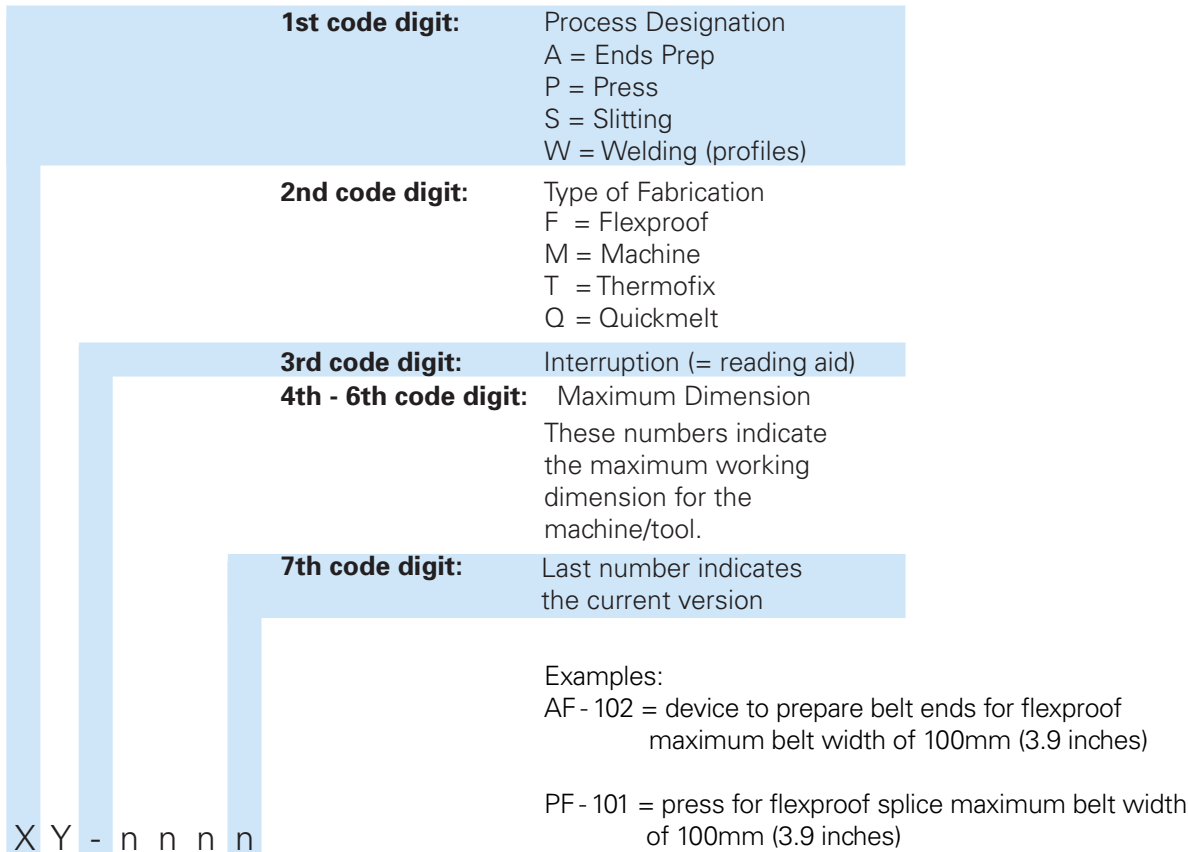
1st code digit: Process Designation
A = Ends Prep
P = Press
S = Slitting
W = Welding (profiles)

2nd code digit: Type of Fabrication
F = Flexproof
M = Machine
T = Thermofix
Q = Quickmelt

3rd code digit: Interruption (= reading aid)

4th - 6th code digit: Maximum Dimension
These numbers indicate the maximum working dimension for the machine/tool.

7th code digit: Last number indicates the current version

Examples:
AF - 102 = device to prepare belt ends for flexproof maximum belt width of 100mm (3.9 inches)

PF - 101 = press for flexproof splice maximum belt width of 100mm (3.9 inches)

X Y - n n n n